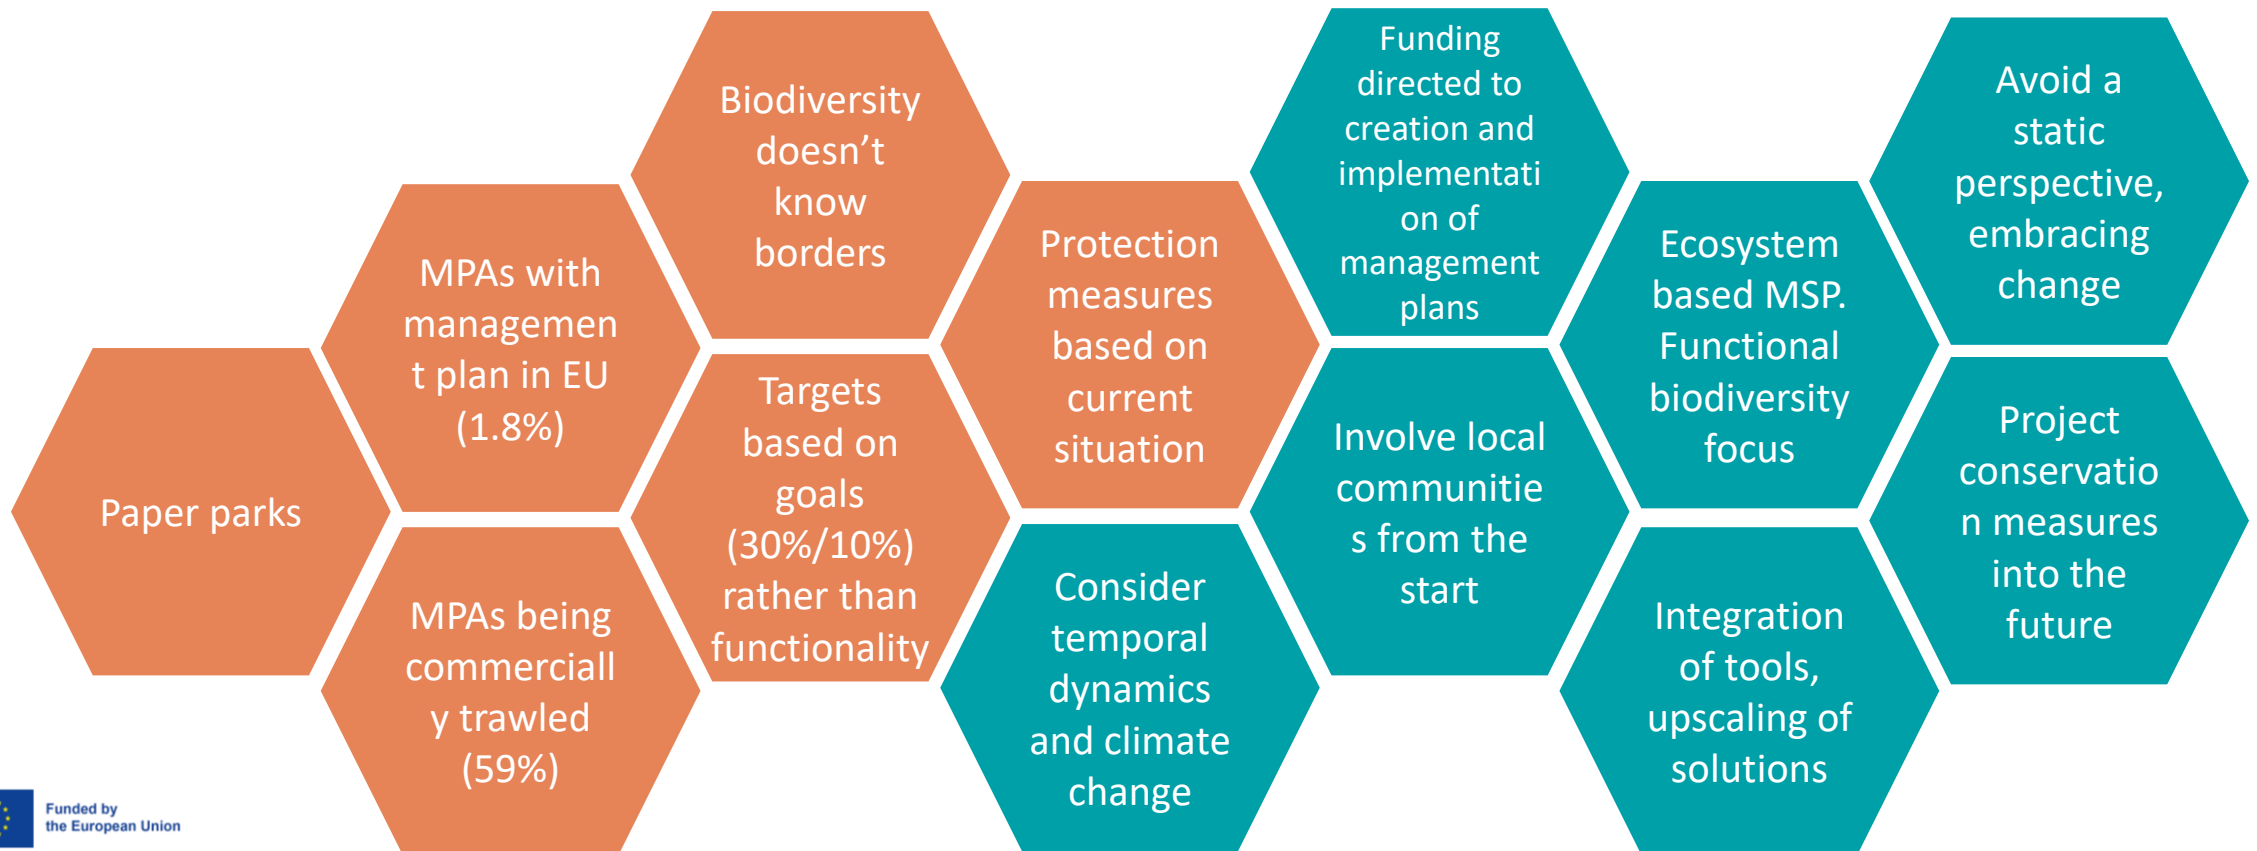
Paper parks

MPAs with management plan in EU (1.8%)

MPAs being commercially trawled (59%)

Biodiversity doesn’t know borders

Targets based on goals (30%/10%) rather than functionality

Protection measures based on current situation

Consider temporal dynamics and climate change

Funding directed to creation and implementation of management plans

Involve local communities from the start

Ecosystem based MSP. Functional biodiversity focus

Integration of tools, upscaling of solutions

Avoid a static perspective, embracing change

Project conservation measures into the future

Funded by the European Union